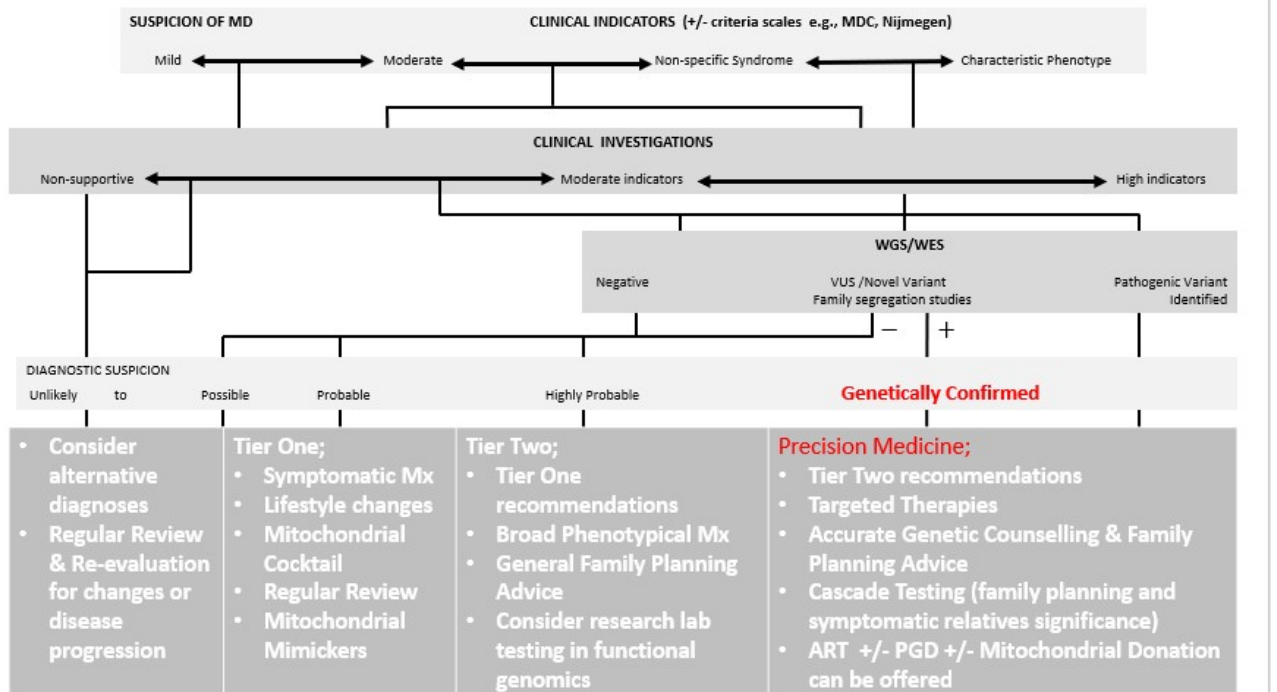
SUSPICION OF MD

CLINICAL INDICATORS (+/- criteria scales e.g., MDC, Nijmegen)

Mild

Moderate

Non-specific Syndrome

Characteristic Phenotype

CLINICAL INVESTIGATIONS

Non-supportive

Moderate indicators

High indicators

WGS/WES

Negative

VUS /Novel Variant
Family segregation studies

Pathogenic Variant
Identified

−

+

DIAGNOSTIC SUSPICION

Unlikely to Possible

Probable

Highly Probable

Genetically Confirmed

- Consider alternative diagnoses
- Regular Review & Re-evaluation for changes or disease progression

Tier One;
- Symptomatic Mx
- Lifestyle changes
- Mitochondrial Cocktail
- Regular Review
- Mitochondrial Mimickers

Tier Two;
- Tier One recommendations
- Broad Phenotypical Mx
- General Family Planning Advice
- Consider research lab testing in functional genomics

Precision Medicine;
- Tier Two recommendations
- Targeted Therapies
- Accurate Genetic Counselling & Family Planning Advice
- Cascade Testing (family planning and symptomatic relatives significance)
- ART +/- PGD +/- Mitochondrial Donation can be offered